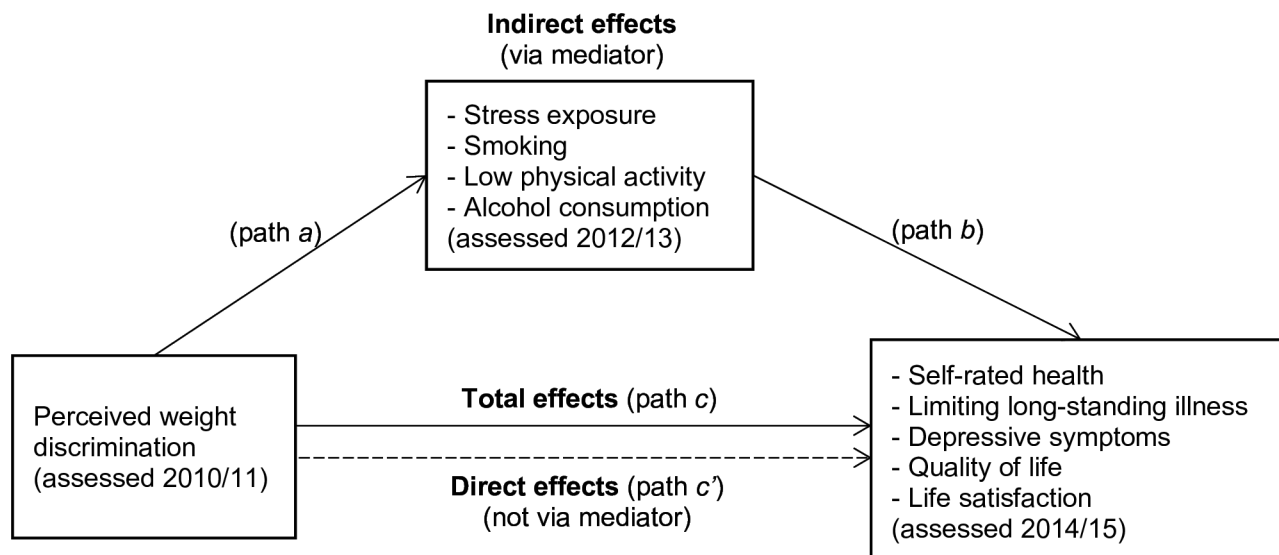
**Indirect effects**
(via mediator)

- Stress exposure
- Smoking
- Low physical activity
- Alcohol consumption
(assessed 2012/13)

(path *a*)

(path *b*)

Perceived weight discrimination
(assessed 2010/11)

**Total effects** (path *c*)

**Direct effects** (path *c'*)
(not via mediator)

- Self-rated health
- Limiting long-standing illness
- Depressive symptoms
- Quality of life
- Life satisfaction
(assessed 2014/15)